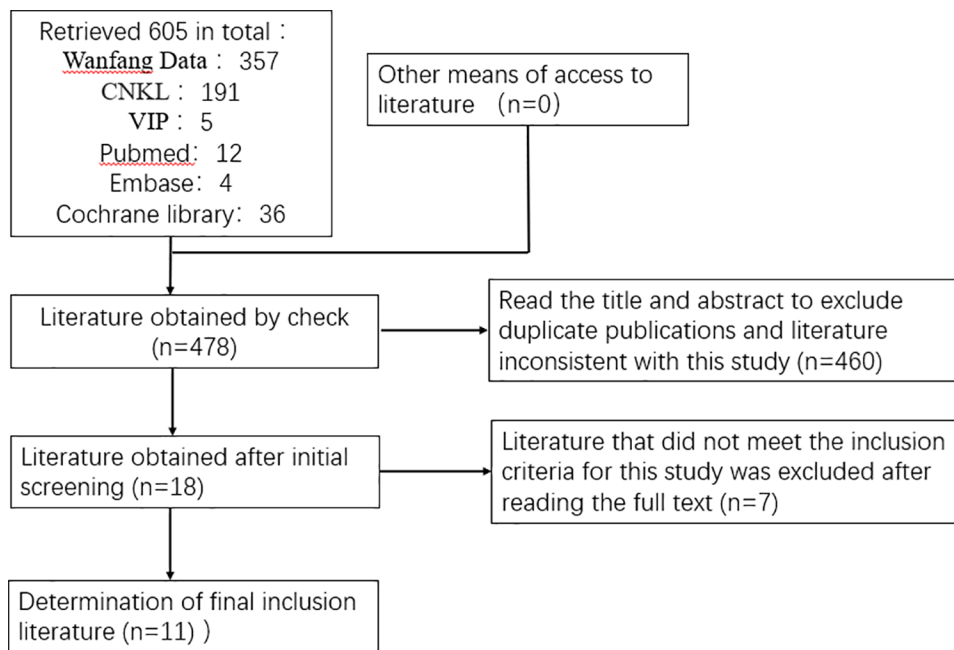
Retrieved 605 in total：
Wanfang Data：357
CNKL：191
VIP：5
Pubmed：12
Embase：4
Cochrane library：36

Other means of access to literature （n=0)

Literature obtained by check (n=478)

Read the title and abstract to exclude duplicate publications and literature inconsistent with this study (n=460)

Literature obtained after initial screening (n=18)

Literature that did not meet the inclusion criteria for this study was excluded after reading the full text (n=7)

Determination of final inclusion literature (n=11) )